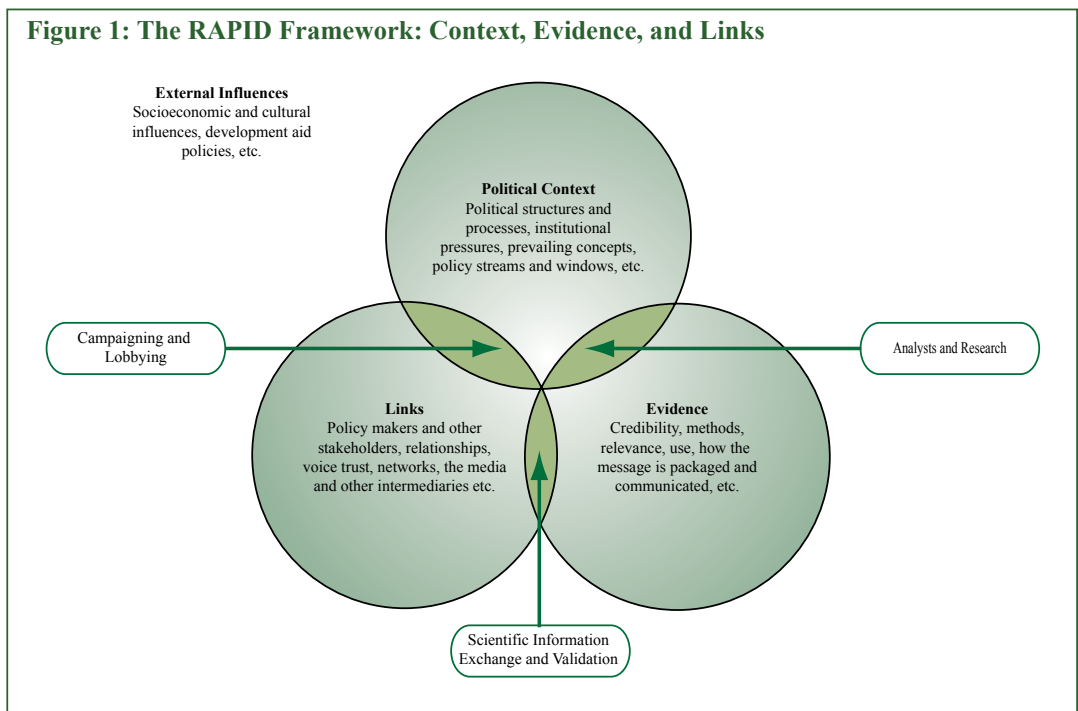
Figure 1: The RAPID Framework: Context, Evidence, and Links

External Influences
Socioeconomic and cultural influences, development aid policies, etc.

Political Context
Political structures and processes, institutional pressures, prevailing concepts, policy streams and windows, etc.

Campaigning and Lobbying

Analysts and Research

Links
Policy makers and other stakeholders, relationships, voice trust, networks, the media and other intermediaries etc.

Evidence
Credibility, methods, relevance, use, how the message is packaged and communicated, etc.

Scientific Information Exchange and Validation